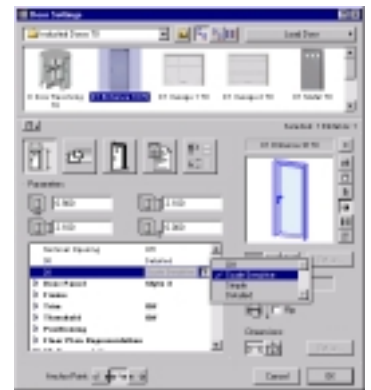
Door Settings

Included Doors 10 | Load Door

D Door Revolving 10 | D1 Entrance 10 | D1 Garage 1 10 | D1 Garage 2 10 | D1 Stable 10

Selected: 1 Editable: 1

D1 Entrance 10 10

Parameters

0.900

2.100

2.100

0.000

Sidelight Opening | Off
2D | Detailed
3D | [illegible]
Door Panel | Style 3
Frame
Trim | Off
Threshold | Off
Positioning
Floor Plan Representation

Off
✓ Scale Sensitive
Simple
Detailed

Flip

Dimensions

Anchor Point

Cancel | OK